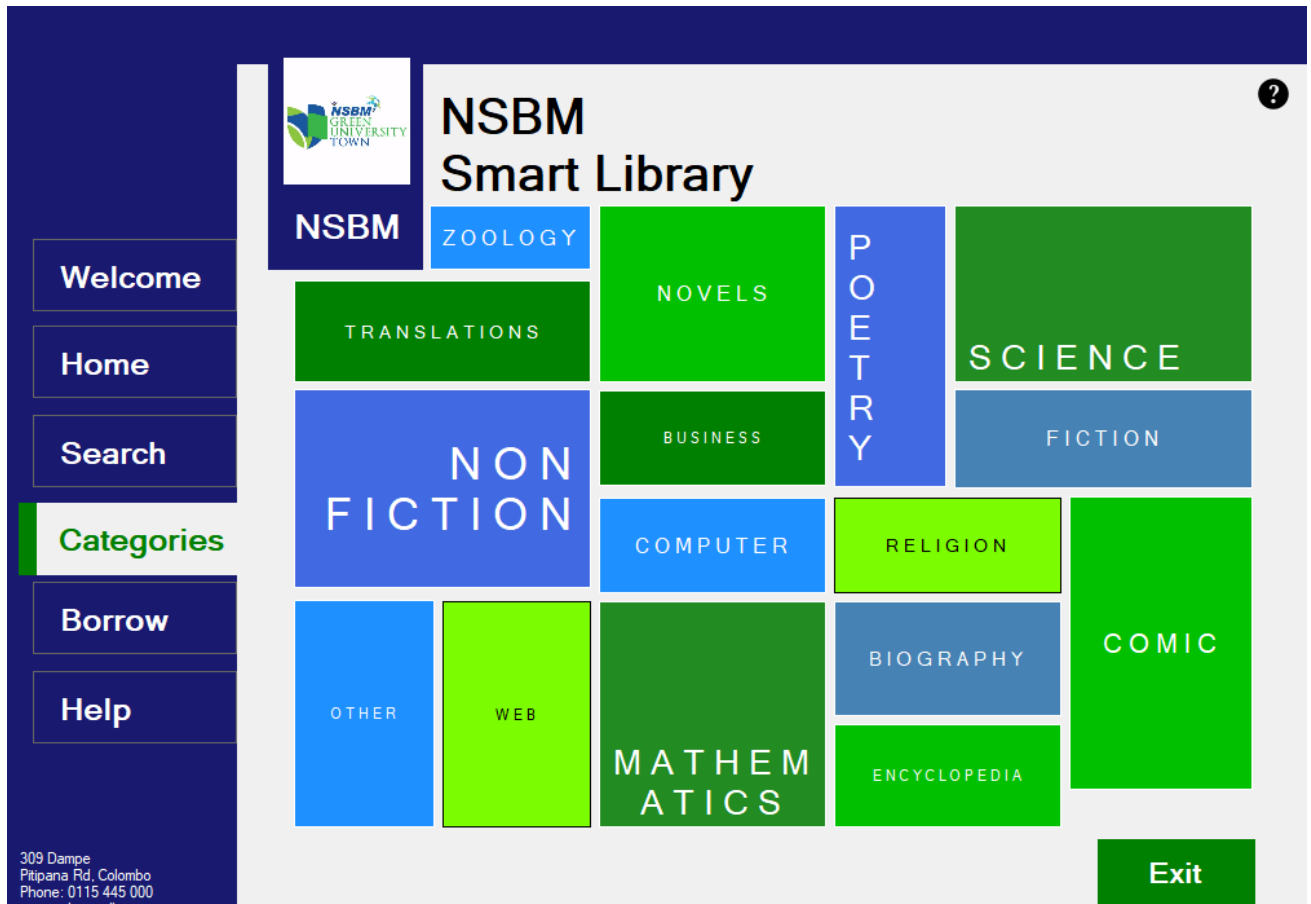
NSBM GREEN UNIVERSITY TOWN

NSBM

NSBM
Smart Library

?

Welcome

Home

Search

Categories

Borrow

Help

ZOOLOGY

NOVELS

POETRY

SCIENCE

TRANSLATIONS

NON FICTION

BUSINESS

FICTION

COMPUTER

RELIGION

COMIC

OTHER

WEB

MATHEMATICS

BIOGRAPHY

ENCYCLOPEDIA

Exit

309 Dampe
Pitipana Rd, Colombo
Phone: 0115 445 000